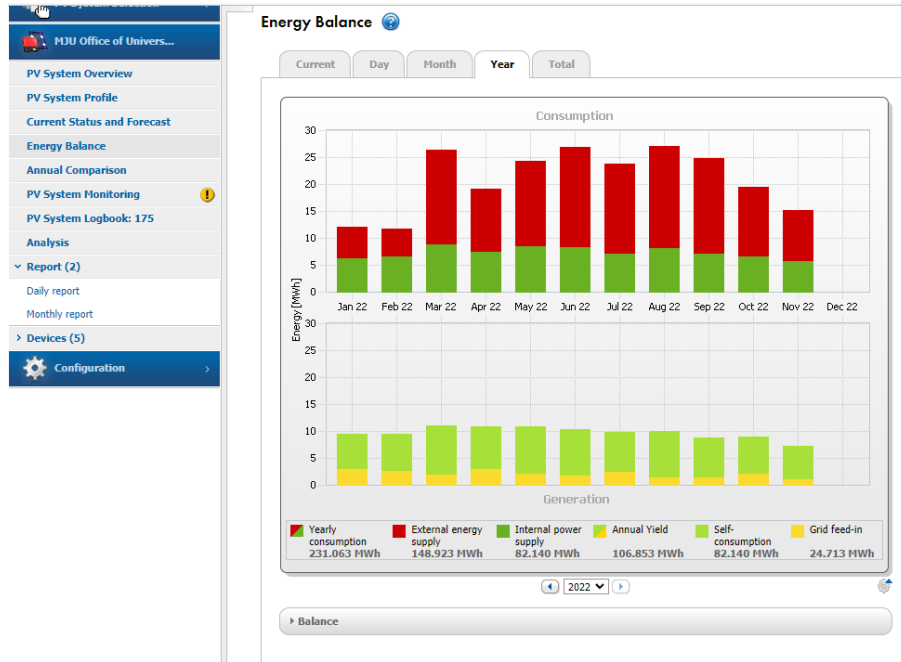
MJU Office of Univers...

PV System Overview
PV System Profile
Current Status and Forecast
Energy Balance
Annual Comparison
PV System Monitoring
PV System Logbook: 175
Analysis
Report (2)
Daily report
Monthly report
Devices (5)
Configuration

Energy Balance

Current | Day | Month | Year | Total

Consumption

30
25
20
15
10
5
0

Jan 22 Feb 22 Mar 22 Apr 22 May 22 Jun 22 Jul 22 Aug 22 Sep 22 Oct 22 Nov 22 Dec 22

Energy [MWh]

30
25
20
15
10
5
0

Generation

Yearly consumption 231.063 MWh
External energy supply 148.923 MWh
Internal power supply 82.140 MWh
Annual Yield 106.853 MWh
Self-consumption 82.140 MWh
Grid feed-in 24.713 MWh

2022

Balance